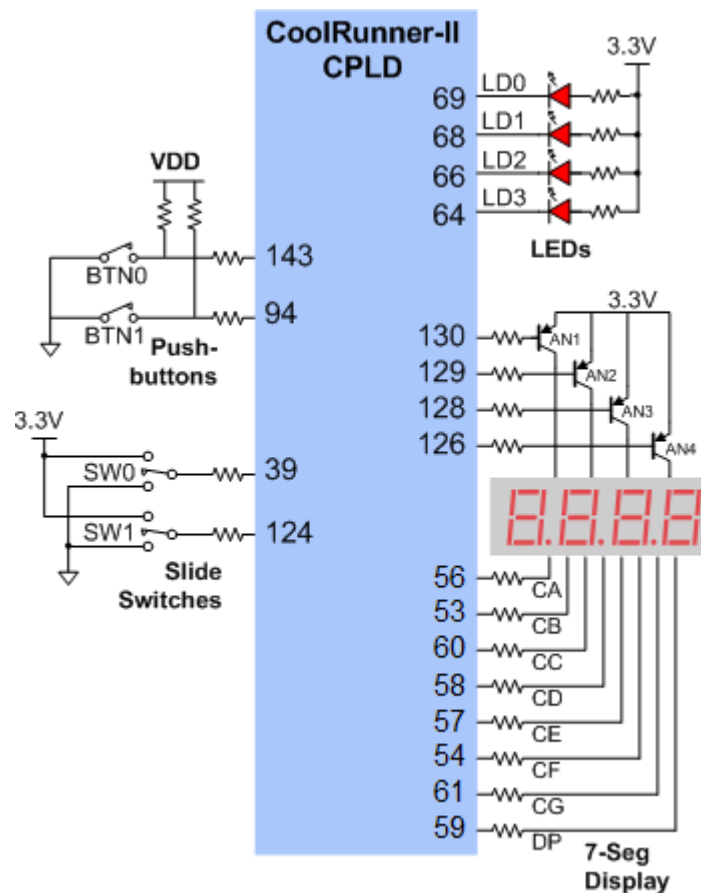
CoolRunner-II CPLD

3.3V
LD0 69
LD1 68
LD2 66
LD3 64
LEDs

VDD
BTN0 143
BTN1 94
Push-buttons

3.3V
130 AN1
129 AN2
128 AN3
126 AN4

3.3V
SW0 39
SW1 124
Slide Switches

56 CA
53 CB
60 CC
58 CD
57 CE
54 CF
61 CG
59 DP
7-Seg Display